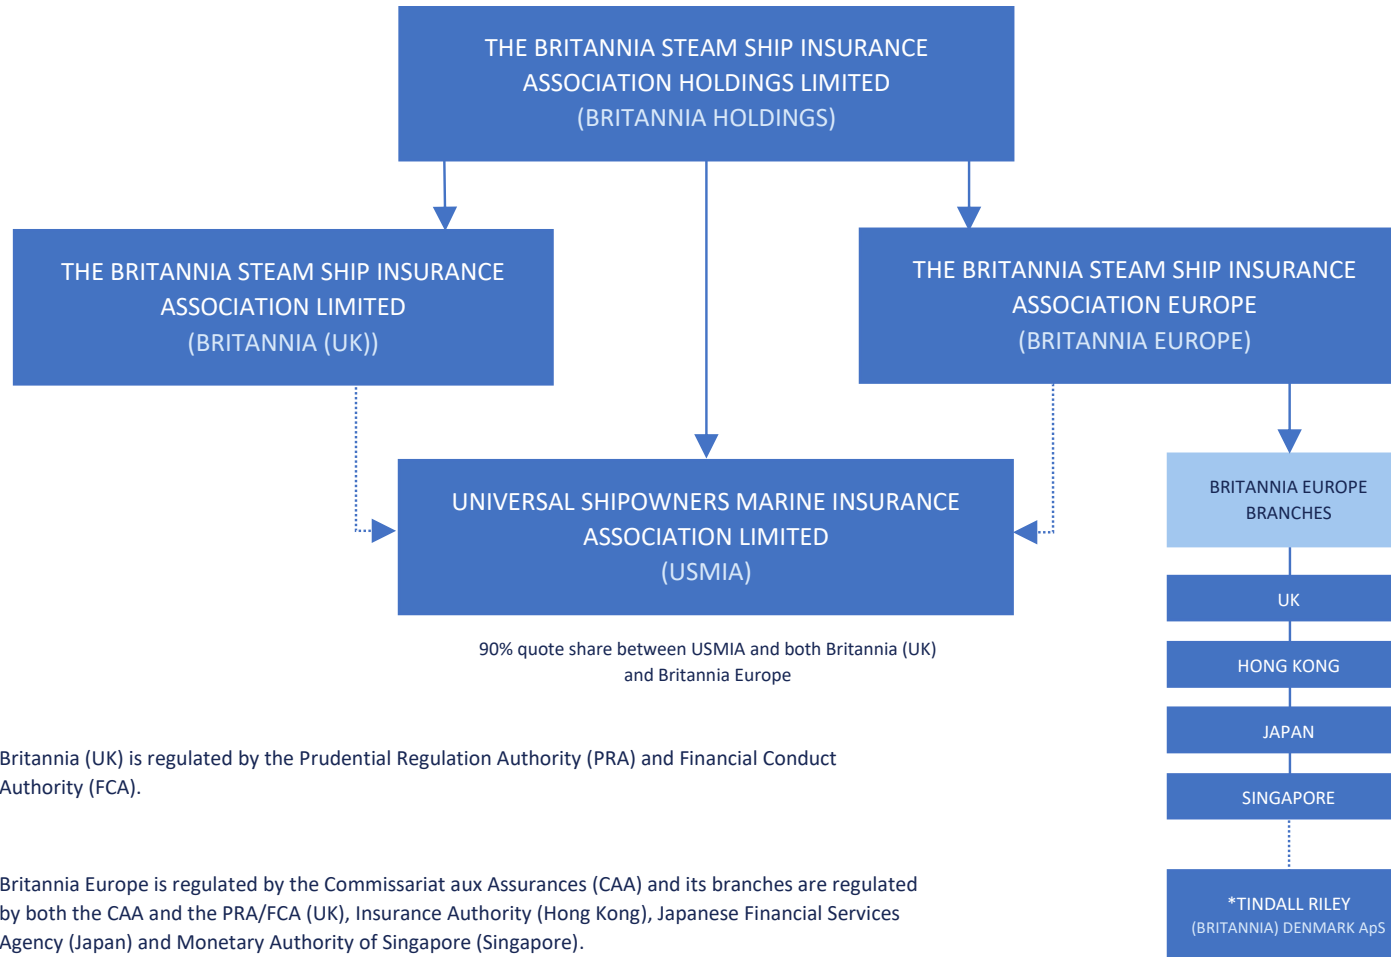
THE BRITANNIA STEAM SHIP INSURANCE ASSOCIATION HOLDINGS LIMITED
(BRITANNIA HOLDINGS)

THE BRITANNIA STEAM SHIP INSURANCE ASSOCIATION LIMITED
(BRITANNIA (UK))

THE BRITANNIA STEAM SHIP INSURANCE ASSOCIATION EUROPE
(BRITANNIA EUROPE)

UNIVERSAL SHIPOWNERS MARINE INSURANCE ASSOCIATION LIMITED
(USMIA)

90% quote share between USMIA and both Britannia (UK) and Britannia Europe

BRITANNIA EUROPE BRANCHES

UK

HONG KONG

JAPAN

SINGAPORE

*TINDALL RILEY
(BRITANNIA) DENMARK ApS

Britannia (UK) is regulated by the Prudential Regulation Authority (PRA) and Financial Conduct Authority (FCA).

Britannia Europe is regulated by the Commissariat aux Assurances (CAA) and its branches are regulated by both the CAA and the PRA/FCA (UK), Insurance Authority (Hong Kong), Japanese Financial Services Agency (Japan) and Monetary Authority of Singapore (Singapore).